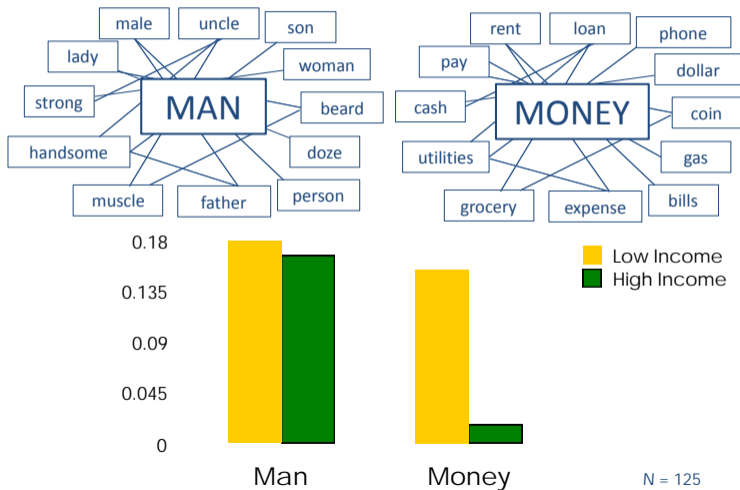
male
uncle
son
lady
woman
strong
MAN
beard
handsome
doze
muscle
father
person

rent
loan
phone
pay
dollar
cash
MONEY
coin
utilities
gas
grocery
expense
bills

0.18
0.135
0.09
0.045
0

Low Income
High Income

Man
Money

N = 125